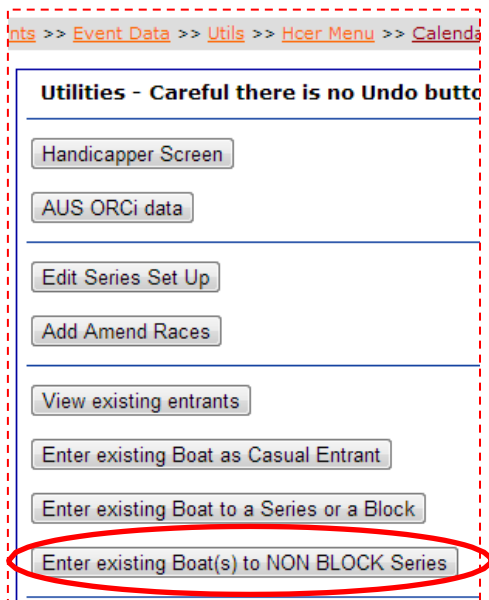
nts >> Event Data >> Utils >> Hcer Menu >> Calenda

Utilities - Careful there is no Undo butto

Handicapper Screen

AUS ORCi data

Edit Series Set Up

Add Amend Races

View existing entrants

Enter existing Boat as Casual Entrant

Enter existing Boat to a Series or a Block

Enter existing Boat(s) to NON BLOCK Series